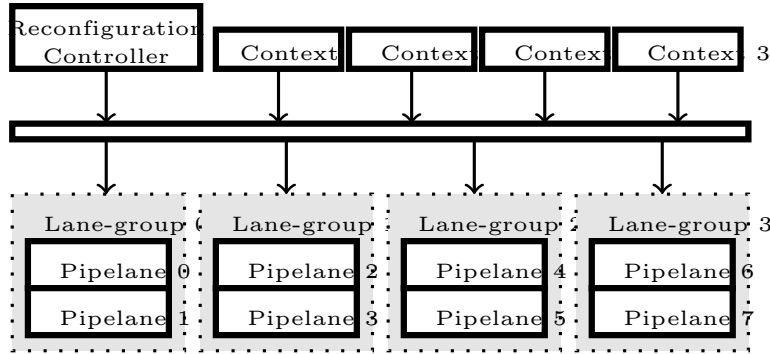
Reconfiguration Controller

Context

Contex

Contex

Contex 3

Lane-group

Pipelane 0

Pipelane 1

Lane-group

Pipelane 2

Pipelane 3

Lane-group

Pipelane 4

Pipelane 5

Lane-group 3

Pipelane 6

Pipelane 7